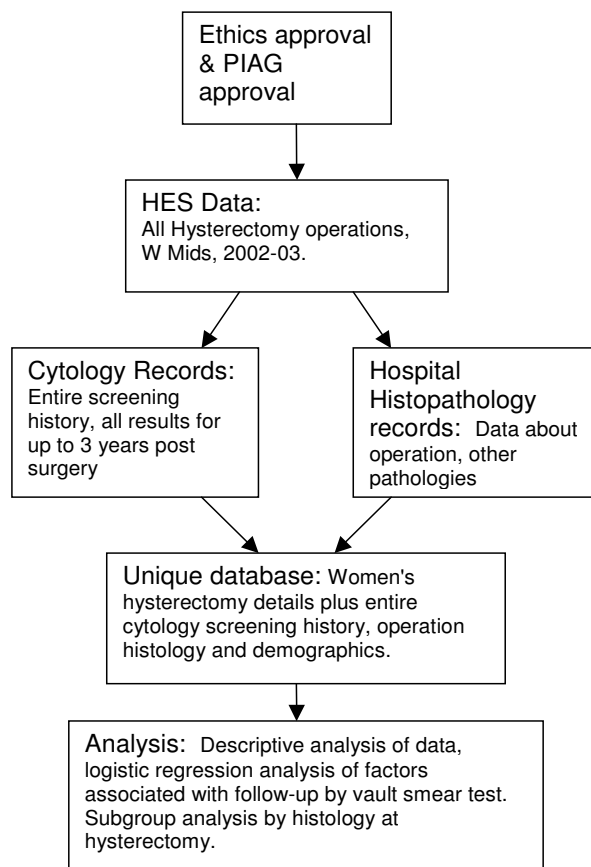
Ethics approval & PIAG approval

HES Data:
All Hysterectomy operations, W Mids, 2002-03.

Cytology Records:
Entire screening history, all results for up to 3 years post surgery

Hospital Histopathology records: Data about operation, other pathologies

Unique database: Women's hysterectomy details plus entire cytology screening history, operation histology and demographics.

Analysis: Descriptive analysis of data, logistic regression analysis of factors associated with follow-up by vault smear test. Subgroup analysis by histology at hysterectomy.